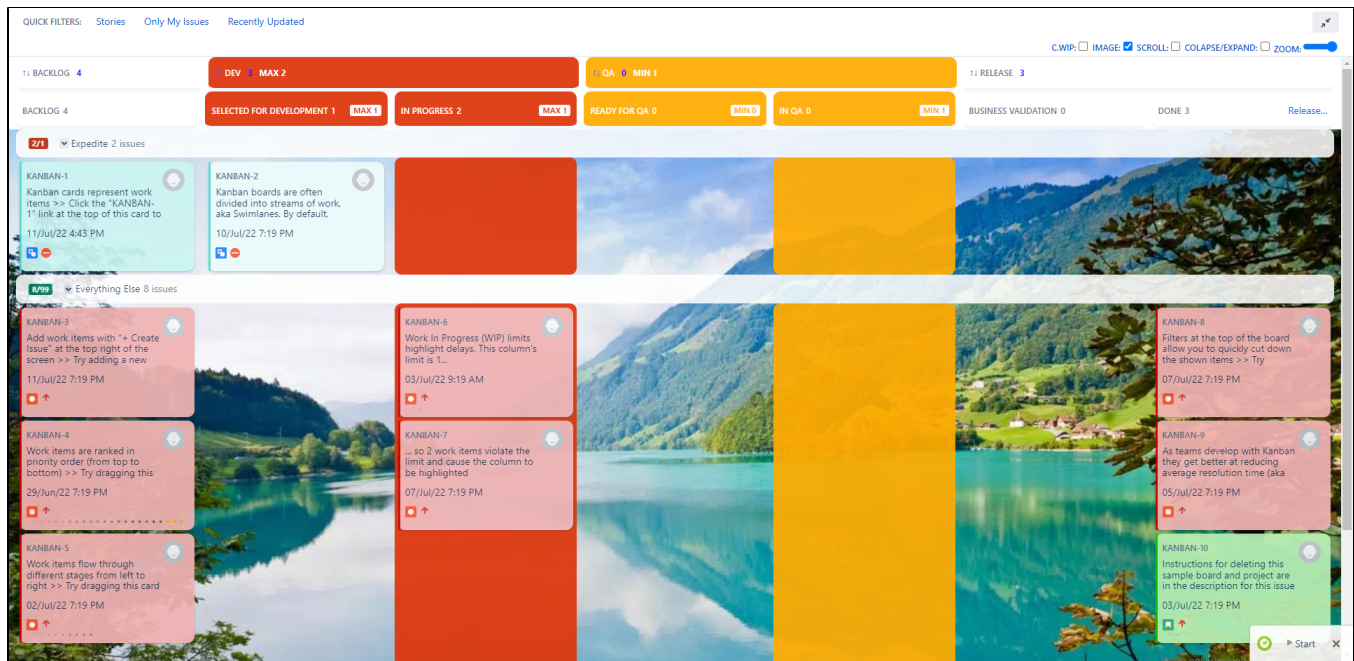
QUICK FILTERS: Stories Only My Issues Recently Updated

C.WIP: IMAGE: SCROLL: COLAPSE/EXPAND: ZOOM:

↑↓ BACKLOG 4

↑↓ DEV 3 MAX 2

↑↓ QA 0 MIN 1

↑↓ RELEASE 3

BACKLOG 4

SELECTED FOR DEVELOPMENT 1 MAX 1

IN PROGRESS 2 MAX 1

READY FOR QA 0 MIN 0

IN QA 0 MIN 1

BUSINESS VALIDATION 0

DONE 3

Release...

2/1 Expedite 2 issues

KANBAN-1
Kanban cards represent work items >> Click the "KANBAN-1" link at the top right of this card to
11/Jul/22 4:43 PM

KANBAN-2
Kanban boards are often divided into streams of work, aka Swimlanes. By default.
10/Jul/22 7:19 PM

8/99 Everything Else 8 issues

KANBAN-3
Add work items with "+ Create Issue" at the top right of the screen >> Try adding a new
11/Jul/22 7:19 PM

KANBAN-4
Work items are ranked in priority order (from top to bottom) >> Try dragging this
29/Jun/22 7:19 PM

KANBAN-5
Work items flow through different stages from left to right >> Try dragging this card
02/Jul/22 7:19 PM

KANBAN-6
Work In Progress (WIP) limits highlight delays. This column's limit is 1...
03/Jul/22 9:19 AM

KANBAN-7
... so 2 work items violate the limit and cause the column to be highlighted
07/Jul/22 7:19 PM

KANBAN-8
Filters at the top of the board allow you to quickly cut down the shown items >> Try
07/Jul/22 7:19 PM

KANBAN-9
As teams develop with Kanban they get better at reducing average resolution time (aka
05/Jul/22 7:19 PM

KANBAN-10
Instructions for deleting this sample board and project are in the description for this issue
03/Jul/22 7:19 PM

Start